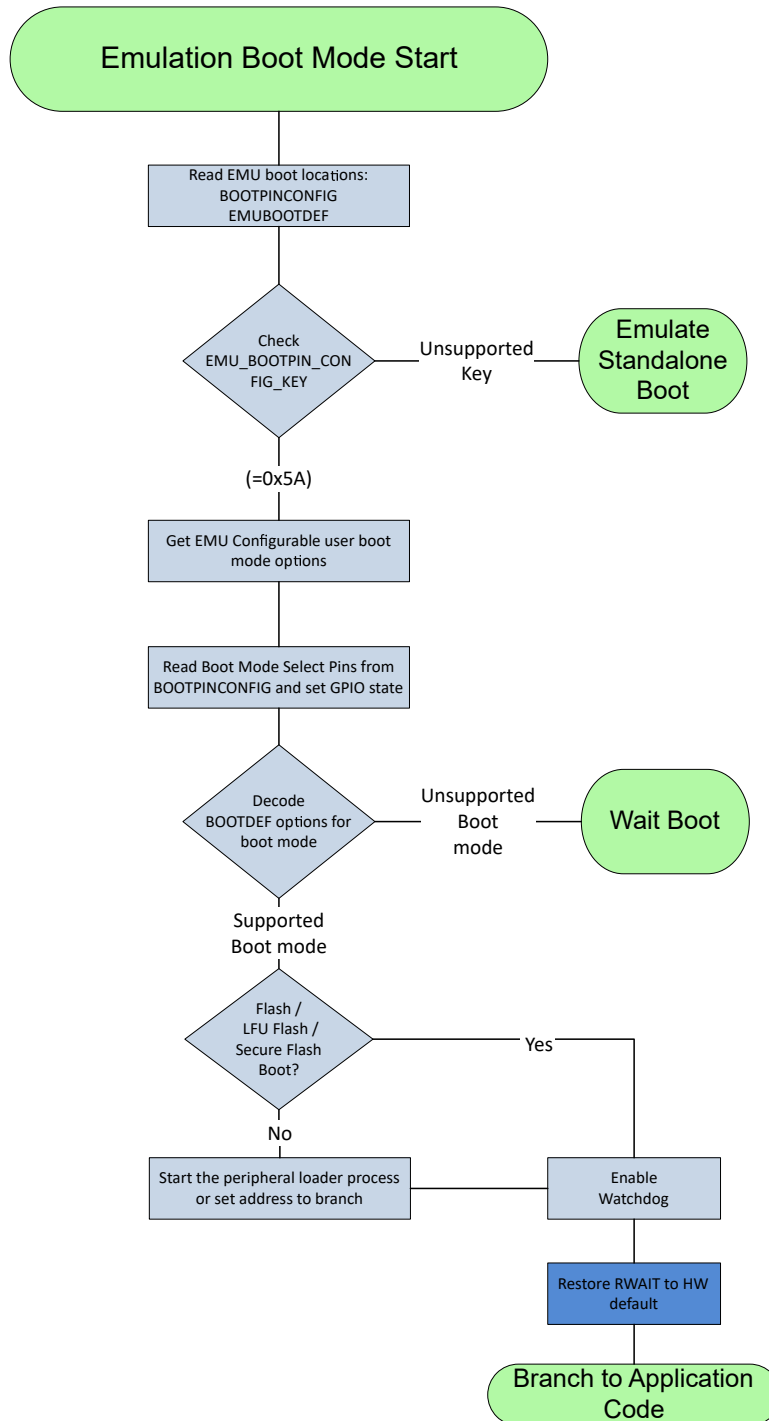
Emulation Boot Mode Start

Read EMU boot locations:
BOOTPINCONFIG
EMUBOOTDEF

Check
EMU_BOOTPIN_CON
FIG_KEY

Unsupported Key

Emulate Standalone Boot

(=0x5A)

Get EMU Configurable user boot mode options

Read Boot Mode Select Pins from BOOTPINCONFIG and set GPIO state

Decode
BOOTDEF options for boot mode

Unsupported Boot mode

Wait Boot

Supported Boot mode

Flash /
LFU Flash /
Secure Flash
Boot?

Yes

No

Start the peripheral loader process or set address to branch

Enable Watchdog

Restore RWAIT to HW default

Branch to Application Code